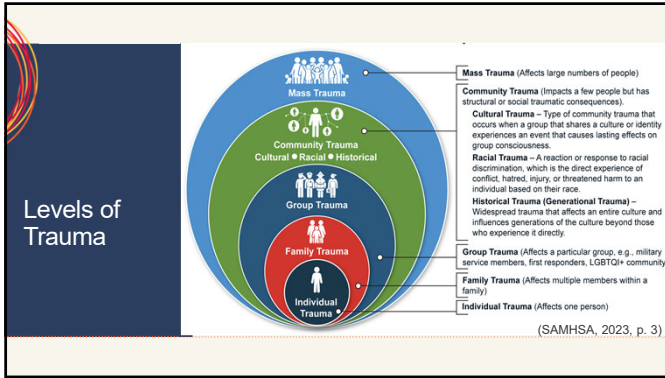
Levels of Trauma

Mass Trauma

Community Trauma
Cultural • Racial • Historical

Group Trauma

Family Trauma

Individual Trauma

Mass Trauma (Affects large numbers of people)

Community Trauma (Impacts a few people but has structural or social traumatic consequences).

Cultural Trauma – Type of community trauma that occurs when a group that shares a culture or identity experiences an event that causes lasting effects on group consciousness.

Racial Trauma – A reaction or response to racial discrimination, which is the direct experience of conflict, hatred, injury, or threatened harm to an individual based on their race.

Historical Trauma (Generational Trauma) – Widespread trauma that affects an entire culture and influences generations of the culture beyond those who experience it directly.

Group Trauma (Affects a particular group, e.g., military service members, first responders, LGBTQI+ community)

Family Trauma (Affects multiple members within a family)

Individual Trauma (Affects one person)

(SAMHSA, 2023, p. 3)